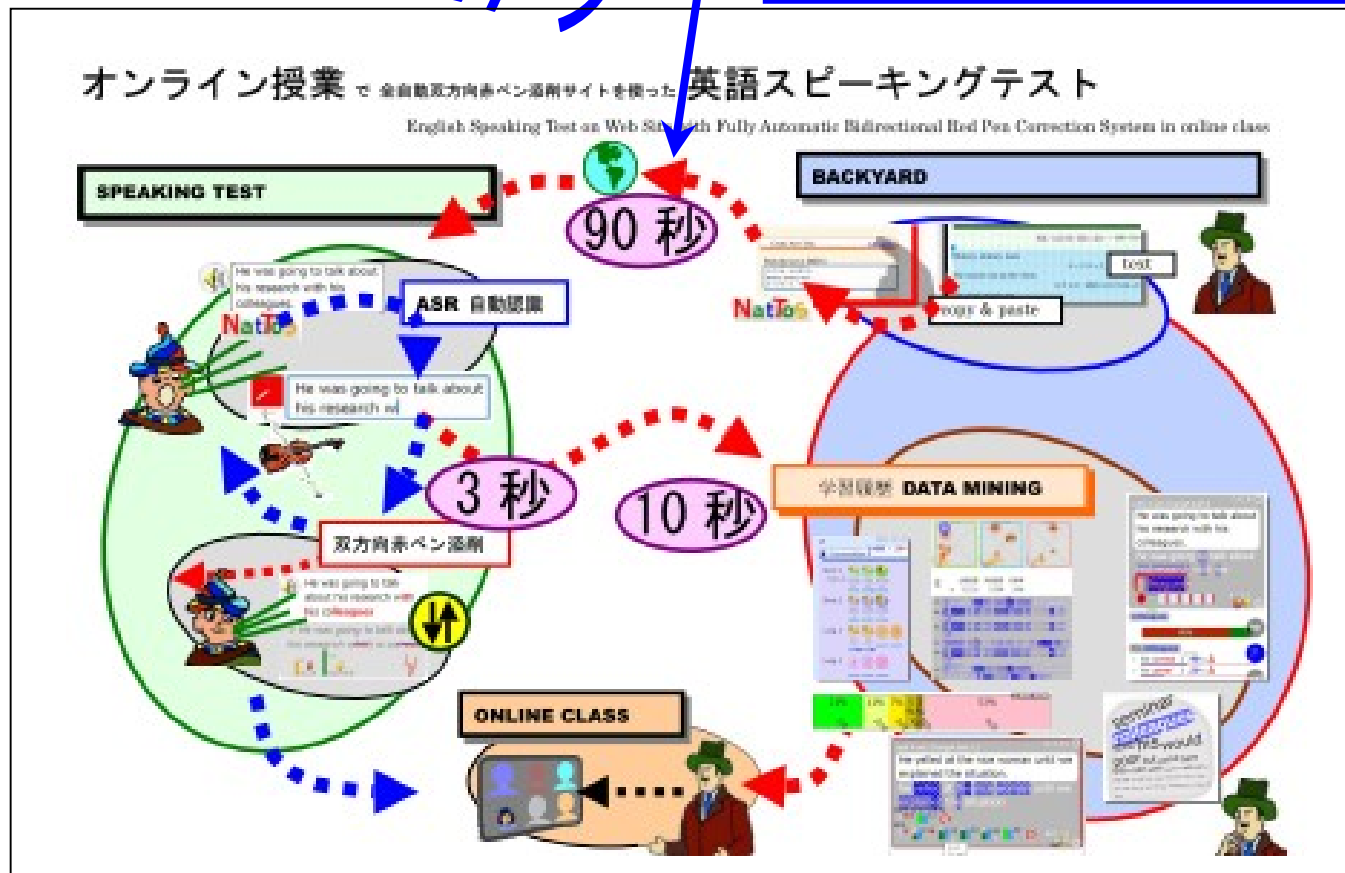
オンライン授業 で 全自動双方向赤ペン添削サイトを使った 英語スピーキングテスト

English Speaking Test on Web Site with Fully Automatic Bidirectional Red Pen Correction System in online class

SPEAKING TEST

BACKYARD

90 秒

He was going to talk about his research with his colleagues.

ASR 自動認識

NatTos

He was going to talk about his research wi

test

copy & paste

NatTos

3 秒

10 秒

学習履歴 DATA MINING

双方向赤ペン添削

He was going to talk about his research with his colleagues

He was going to talk about his research with his colleagues.

ONLINE CLASS

he yelled at the rue woman until we explained the situation.

seminar
would